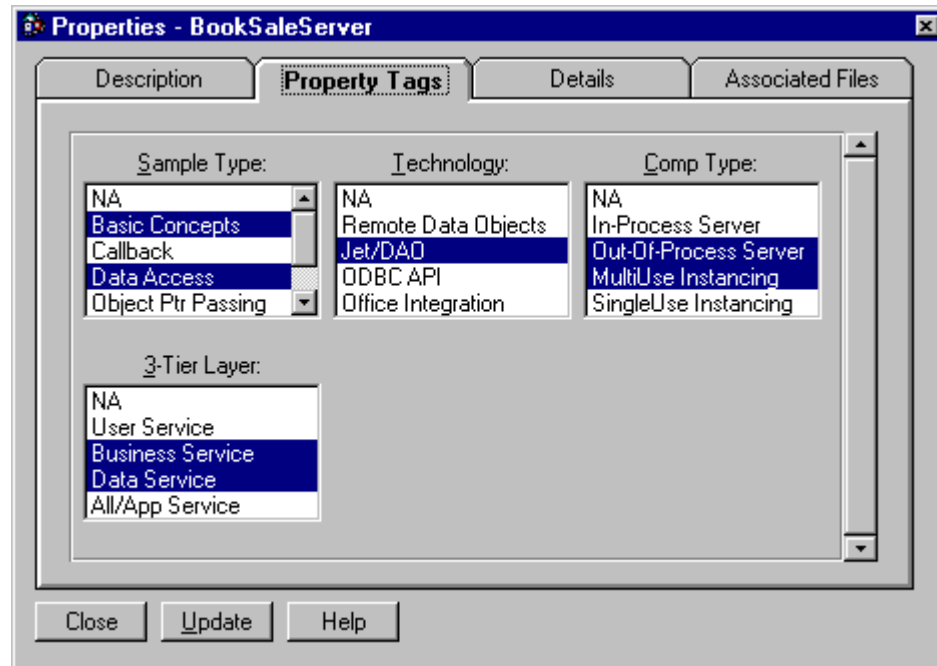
Properties - BookSaleServer

Description

Property Tags

Details

Associated Files

Sample Type:

NA
Basic Concepts
Callback
Data Access
Object Ptr Passing

Technology:

NA
Remote Data Objects
Jet/DAO
ODBC API
Office Integration

Comp Type:

NA
In-Process Server
Out-Of-Process Server
MultiUse Instancing
SingleUse Instancing

3-Tier Layer:

NA
User Service
Business Service
Data Service
All/App Service

Close

Update

Help